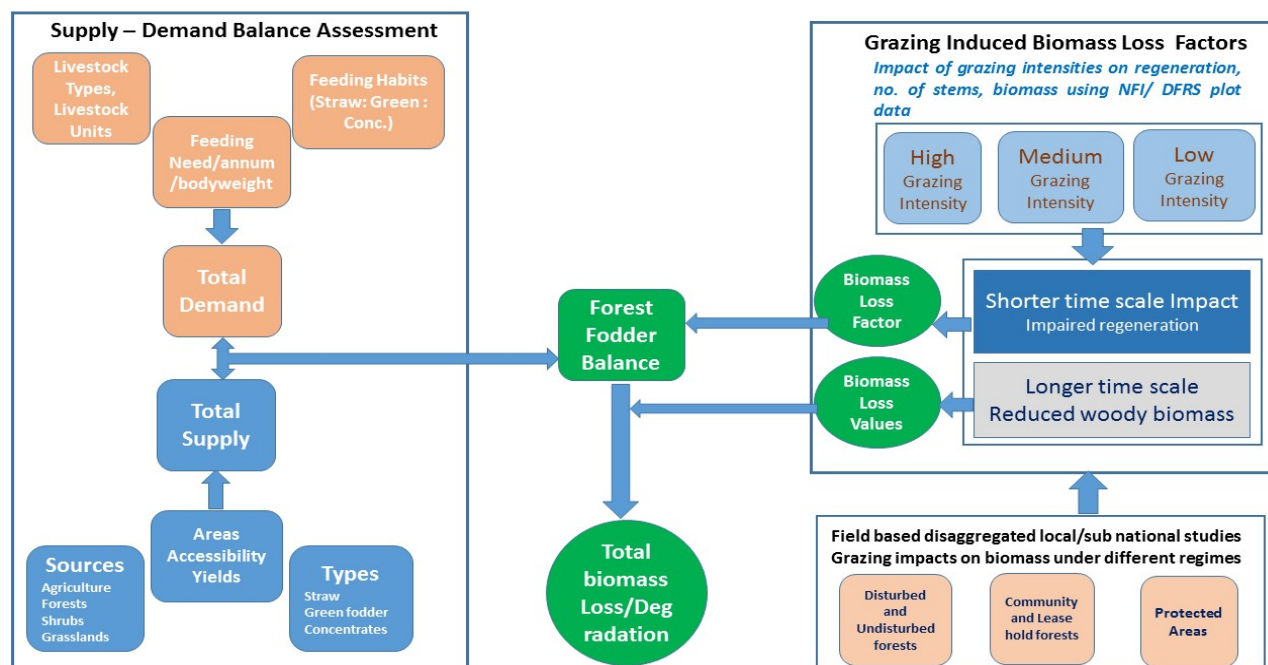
Supply – Demand Balance Assessment

Livestock Types, Livestock Units

Feeding Habits (Straw: Green : Conc.)

Feeding Need/annum /bodyweight

Total Demand

Total Supply

Areas Accessibility Yields

Sources
Agriculture
Forests
Shrubs
Grasslands

Types
Straw
Green fodder
Concentrates

Forest Fodder Balance

Total biomass Loss/Degradation

Grazing Induced Biomass Loss Factors

Impact of grazing intensities on regeneration, no. of stems, biomass using NFI/ DFRS plot data

High Grazing Intensity

Medium Grazing Intensity

Low Grazing Intensity

Biomass Loss Factor

Shorter time scale Impact
Impaired regeneration

Biomass Loss Values

Longer time scale
Reduced woody biomass

Field based disaggregated local/sub national studies
Grazing impacts on biomass under different regimes

Disturbed and Undisturbed forests

Community and Lease hold forests

Protected Areas